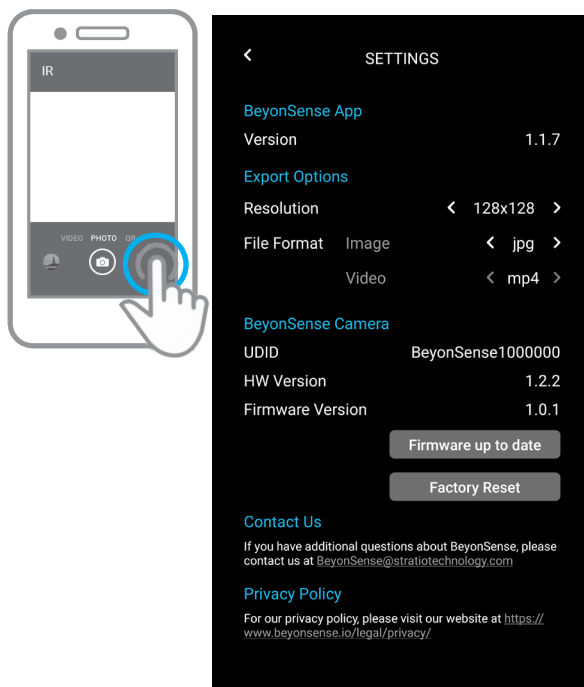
IR

VIDEO PHOTO QR

SETTINGS

BeyonSense App

Version 1.1.7

Export Options

Resolution 128x128

File Format Image jpg

Video mp4

BeyonSense Camera

UDID BeyonSense1000000

HW Version 1.2.2

Firmware Version 1.0.1

Firmware up to date

Factory Reset

Contact Us

If you have additional questions about BeyonSense, please contact us at BeyonSense@stratiotechnology.com

Privacy Policy

For our privacy policy, please visit our website at https://www.beyonsense.io/legal/privacy/